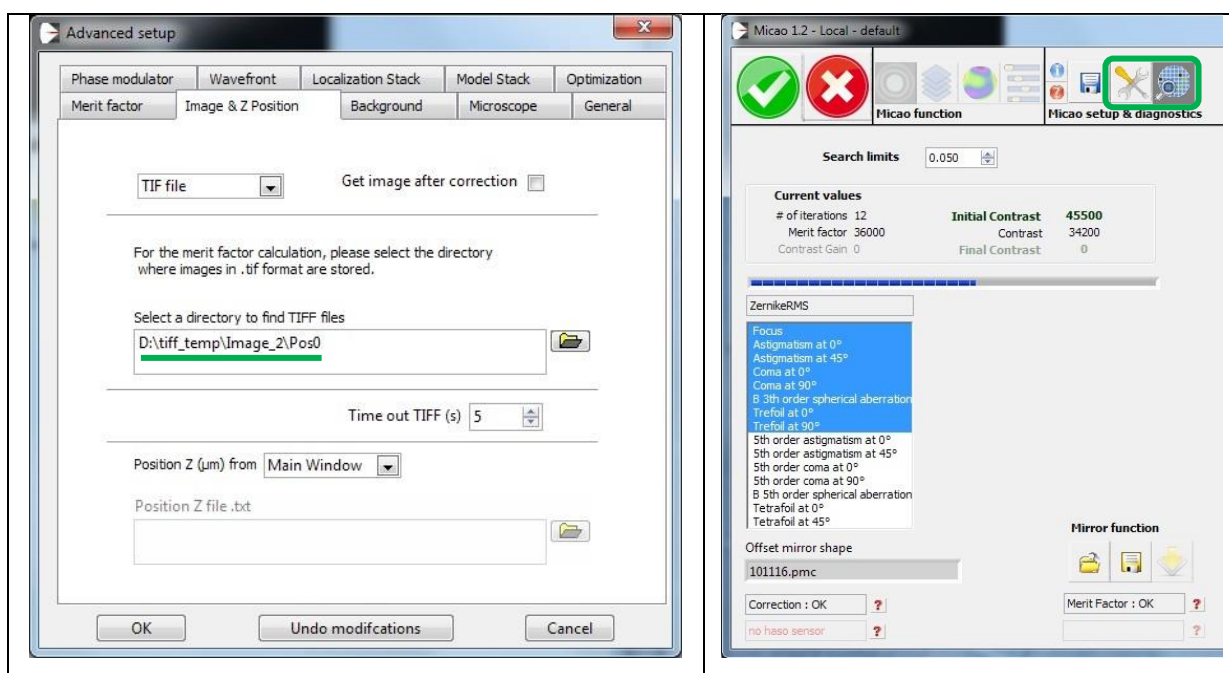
Advanced setup

Phase modulator | Wavefront | Localization Stack | Model Stack | Optimization
Merit factor | Image & Z Position | Background | Microscope | General

TIF file

Get image after correction

For the merit factor calculation, please select the directory where images in .tif format are stored.

Select a directory to find TIFF files

D:\tiff_temp\Image_2\Pos0

Time out TIFF (s) 5

Position Z (µm) from Main Window

Position Z file .txt

OK

Undo modifcations

Cancel

Micao 1.2 - Local - default

Micao function

Micao setup & diagnostics

Search limits 0.050

Current values

# of iterations 12
Merit factor 36000
Contrast Gain 0

Initial Contrast 45500
Contrast 34200
Final Contrast 0

ZernikeRMS

Focus
Astigmatism at 0°
Astigmatism at 45°
Coma at 0°
Coma at 90°
B 3th order spherical aberration
Trefoil at 0°
Trefoil at 90°
5th order astigmatism at 0°
5th order astigmatism at 45°
5th order coma at 0°
5th order coma at 90°
B 5th order spherical aberration
Tetrafoil at 0°
Tetrafoil at 45°

Mirror function

Offset mirror shape

101116.pmc

Correction : OK ?

Merit Factor : OK ?

no haso sensor ?

?